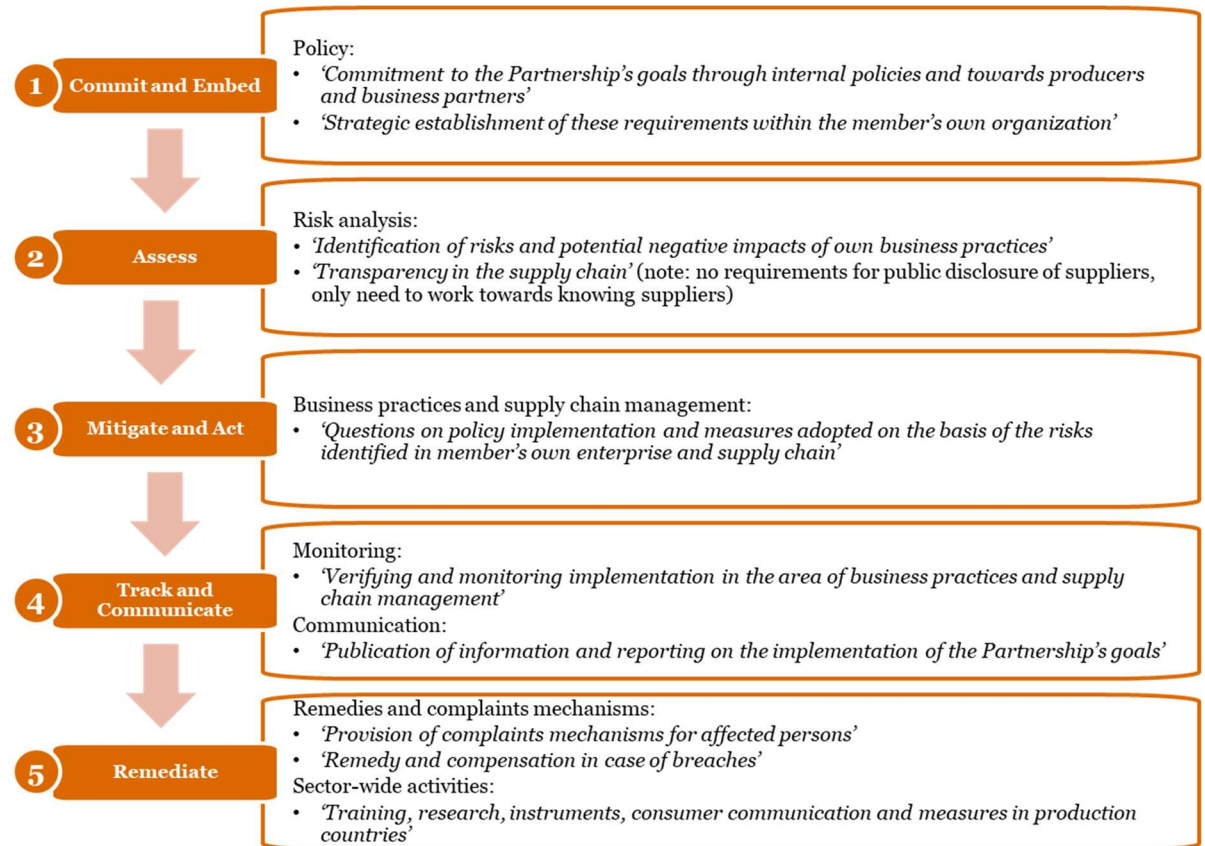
1 Commit and Embed

Policy:
• *'Commitment to the Partnership's goals through internal policies and towards producers and business partners'*
• *'Strategic establishment of these requirements within the member's own organization'*

2 Assess

Risk analysis:
• *'Identification of risks and potential negative impacts of own business practices'*
• *'Transparency in the supply chain'* (note: no requirements for public disclosure of suppliers, only need to work towards knowing suppliers)

3 Mitigate and Act

Business practices and supply chain management:
• *'Questions on policy implementation and measures adopted on the basis of the risks identified in member's own enterprise and supply chain'*

4 Track and Communicate

Monitoring:
• *'Verifying and monitoring implementation in the area of business practices and supply chain management'*
Communication:
• *'Publication of information and reporting on the implementation of the Partnership's goals'*

5 Remediate

Remedies and complaints mechanisms:
• *'Provision of complaints mechanisms for affected persons'*
• *'Remedy and compensation in case of breaches'*
Sector-wide activities:
• *'Training, research, instruments, consumer communication and measures in production countries'*